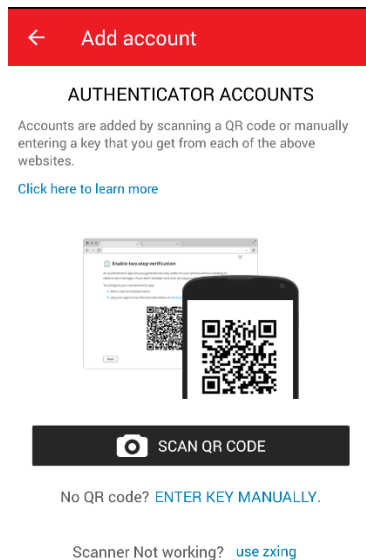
Add account

AUTHENTICATOR ACCOUNTS

Accounts are added by scanning a QR code or manually entering a key that you get from each of the above websites.

Click here to learn more

Enable two-step verification

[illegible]

SCAN QR CODE

No QR code? ENTER KEY MANUALLY.

Scanner Not working? use zxing